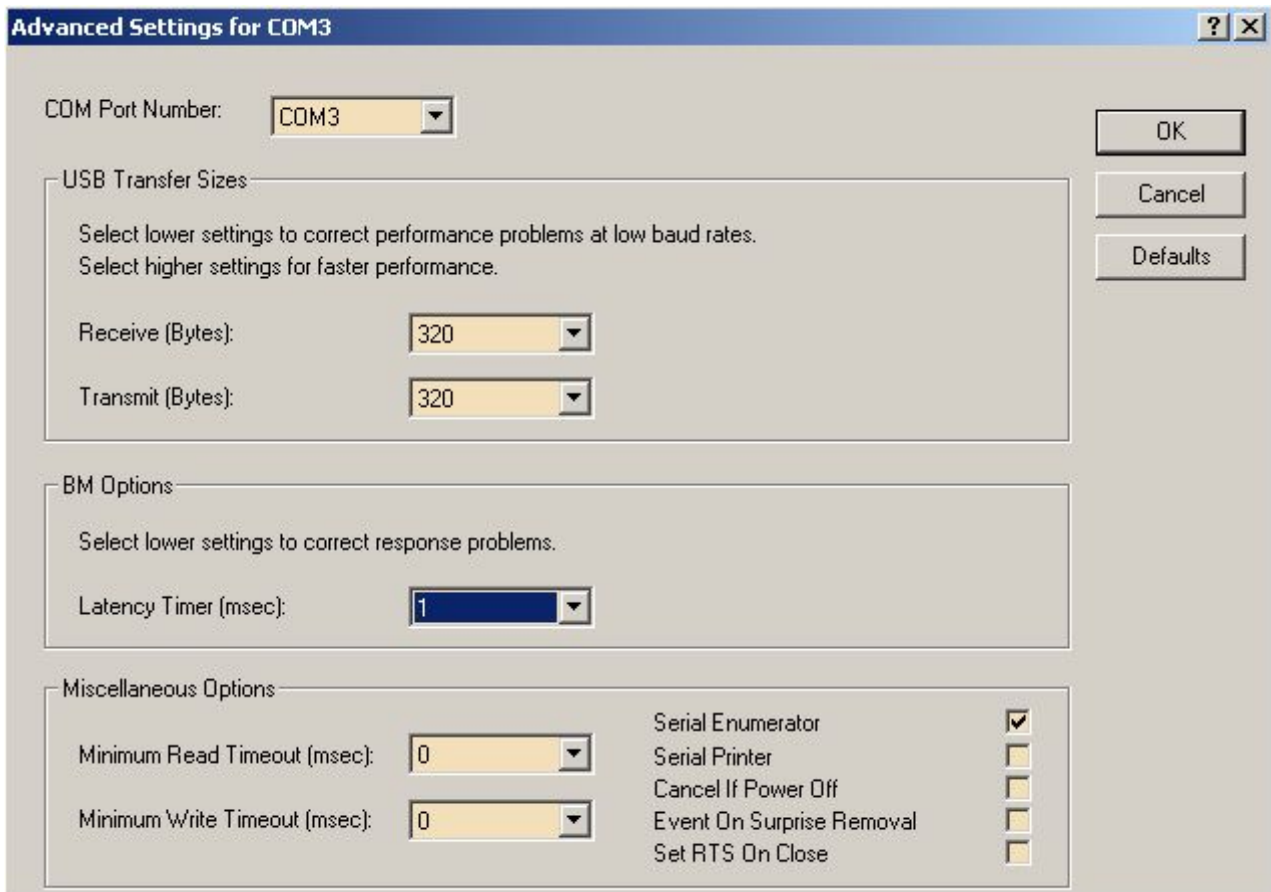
Advanced Settings for COM3

?

COM Port Number: COM3

OK

Cancel

Defaults

USB Transfer Sizes

Select lower settings to correct performance problems at low baud rates.
Select higher settings for faster performance.

Receive (Bytes): 320

Transmit (Bytes): 320

BM Options

Select lower settings to correct response problems.

Latency Timer (msec): 1

Miscellaneous Options

Minimum Read Timeout (msec): 0

Minimum Write Timeout (msec): 0

Serial Enumerator
Serial Printer
Cancel If Power Off
Event On Surprise Removal
Set RTS On Close